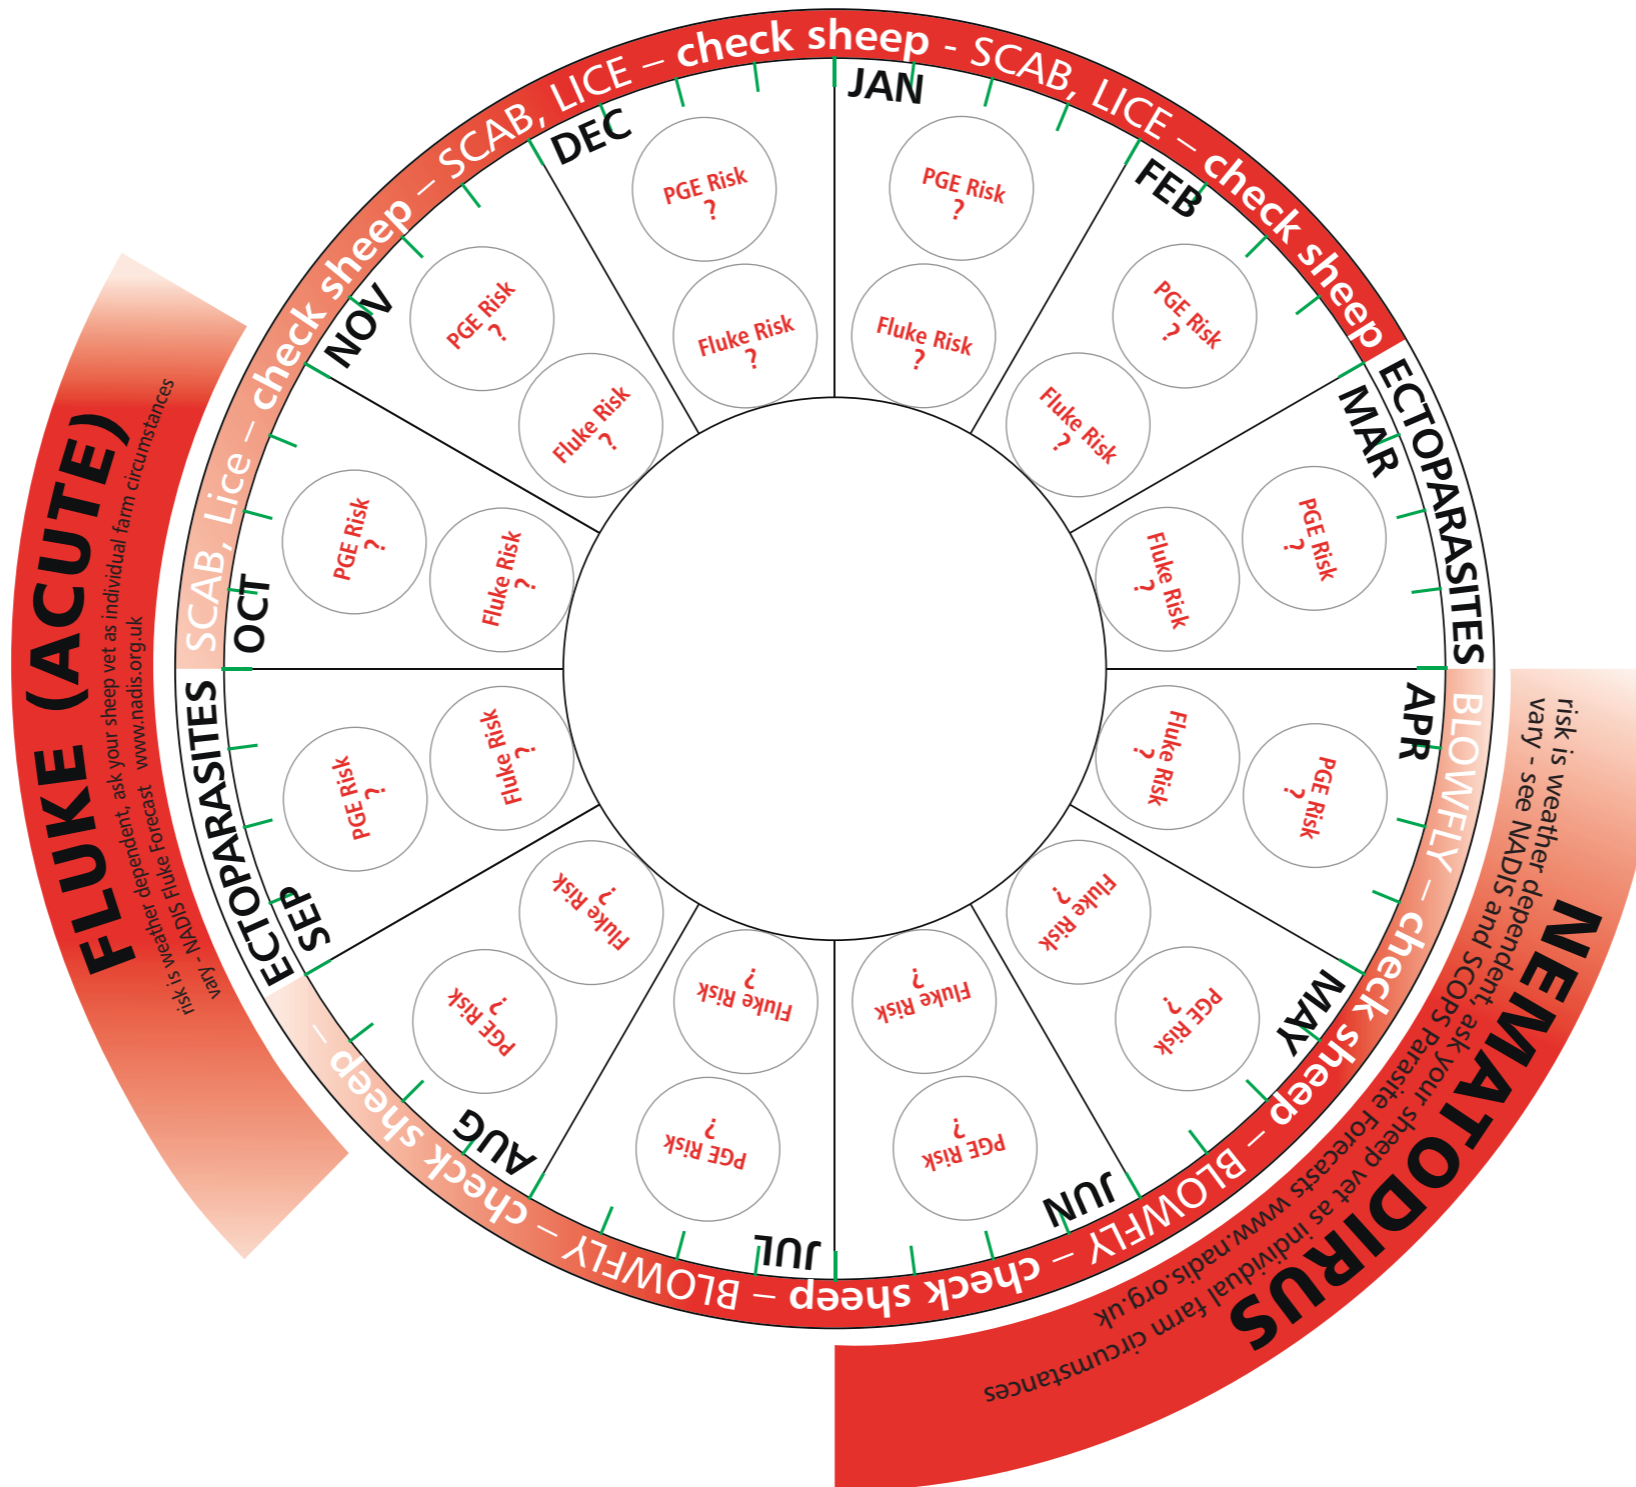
SCAB, Lice – check sheep – SCAB, LICE – check sheep - SCAB, LICE – check sheep

ECTOPARASITES

BLOWFLY – check sheep – BLOWFLY – check sheep – BLOWFLY – check sheep –

ECTOPARASITES

JAN
PGE Risk ?
Fluke Risk ?

FEB
PGE Risk ?
Fluke Risk ?

MAR
PGE Risk ?
Fluke Risk ?

APR
PGE Risk ?
Fluke Risk ?

MAY
PGE Risk ?
Fluke Risk ?

JUN
PGE Risk ?
Fluke Risk ?

JUL
PGE Risk ?
Fluke Risk ?

AUG
PGE Risk ?
Fluke Risk ?

SEP
PGE Risk ?
Fluke Risk ?

OCT
PGE Risk ?
Fluke Risk ?

NOV
PGE Risk ?
Fluke Risk ?

DEC
PGE Risk ?
Fluke Risk ?

FLUKE (ACUTE)
risk is weather dependent, ask your sheep vet as individual farm circumstances vary - NADIS Fluke Forecast www.nadis.org.uk

NEMATODIRUS
risk is weather dependent, ask your sheep vet as individual farm circumstances vary - see NADIS and SCOPS parasite forecasts www.nadis.org.uk